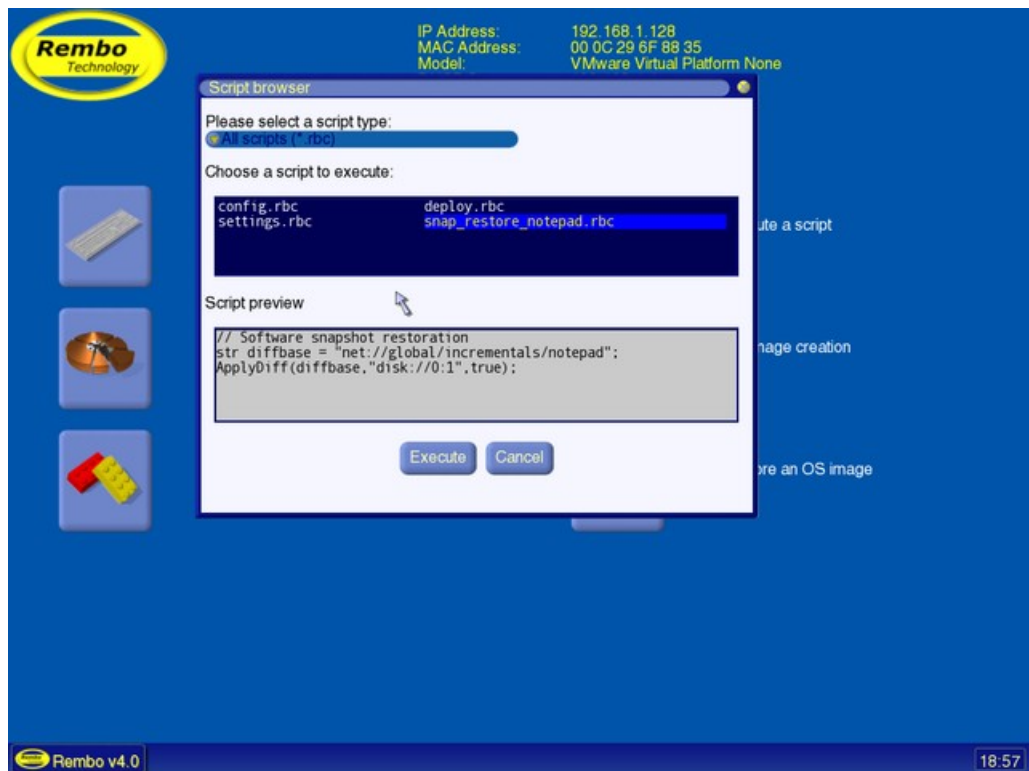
Rembo Technology

IP Address: 192.168.1.128
MAC Address: 00 0C 29 6F 88 35
Model: VMware Virtual Platform None

Script browser

Please select a script type:
All scripts (*.rbc)

Choose a script to execute:

config.rbc
settings.rbc
deploy.rbc
snap_restore_notepad.rbc

Script preview

// Software snapshot restoration
str diffbase = "net://global/incrementals/notepad";
ApplyDiff(diffbase,"disk://0:1",true);

Execute Cancel

ute a script

nage creation

re an OS image

Rembo v4.0

18:57